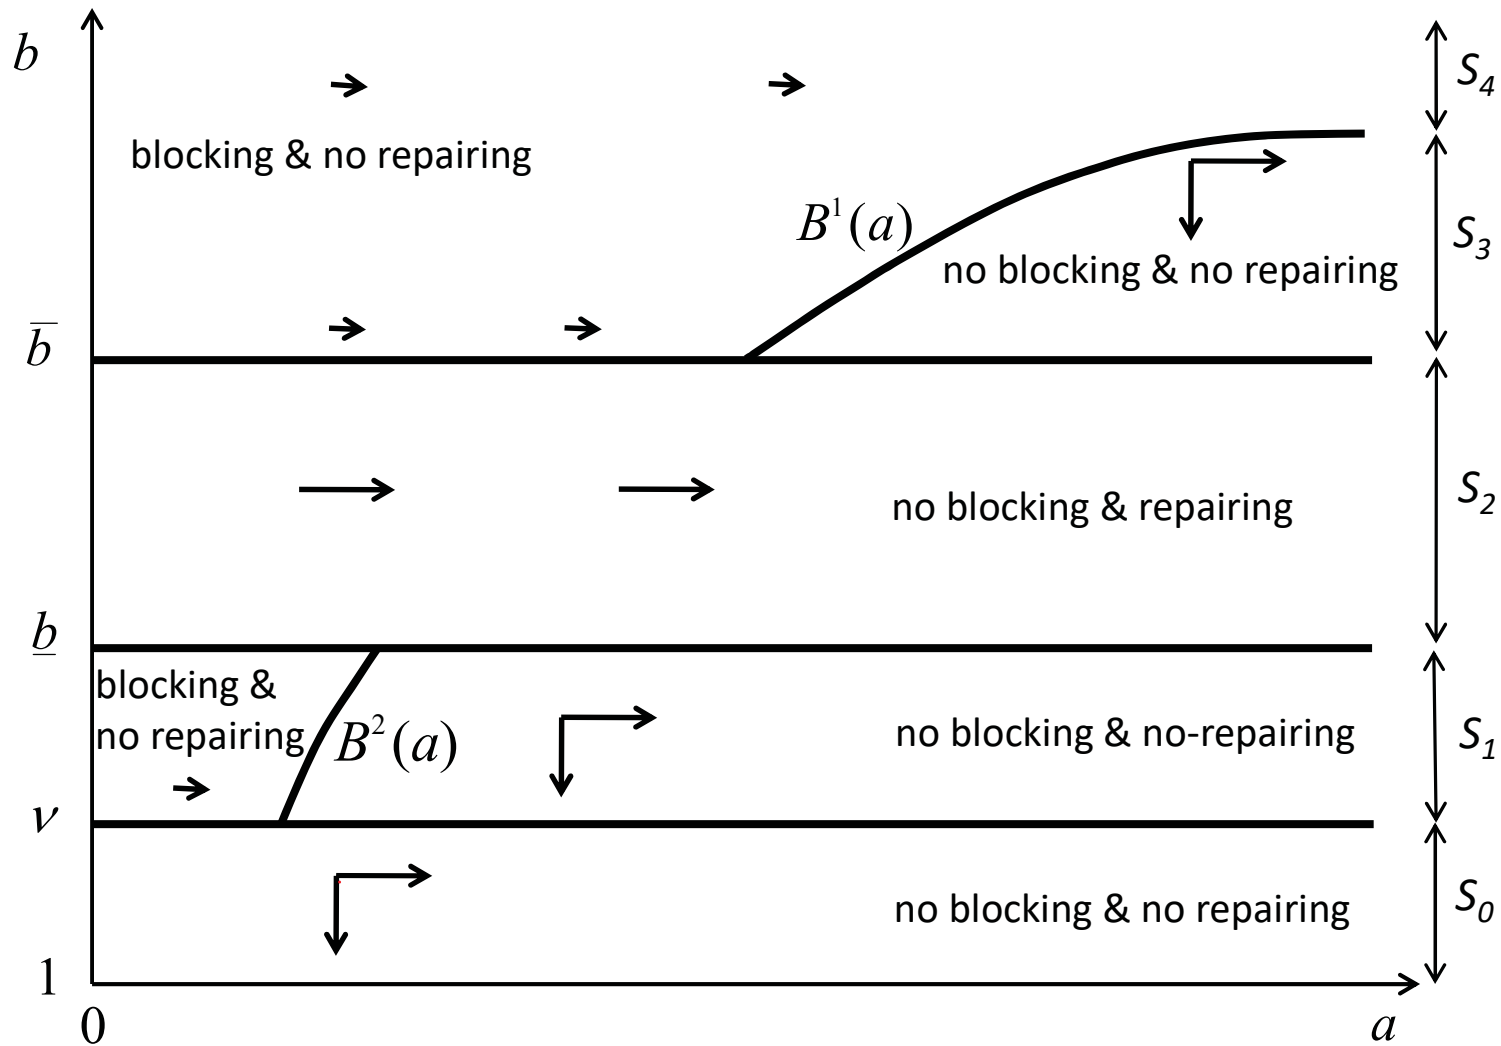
$b$

$S_4$

blocking & no repairing

$B^1(a)$

$S_3$

no blocking & no repairing

$\overline{b}$

$S_2$

no blocking & repairing

$\underline{b}$

blocking & no repairing

$B^2(a)$

no blocking & no-repairing

$S_1$

$v$

no blocking & no repairing

$S_0$

1

0

$a$